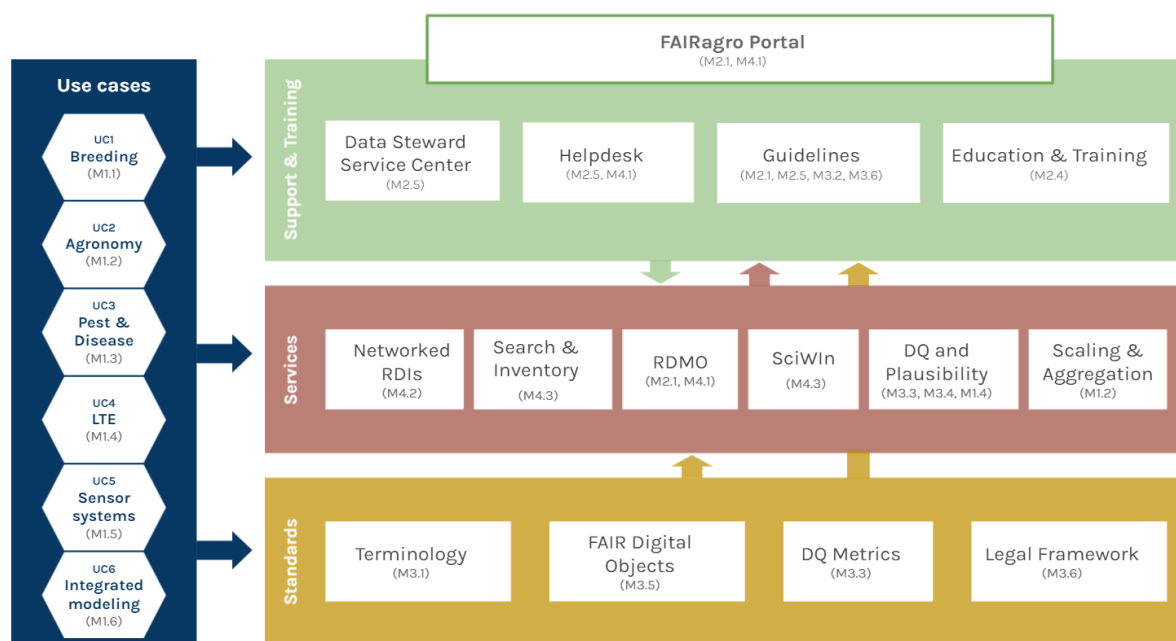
FAIRagro Portal
(M2.1, M4.1)

Use cases

UC1
Breeding
(M1.1)

UC2
Agronomy
(M1.2)

UC3
Pest & Disease
(M1.3)

UC4
LTE
(M1.4)

UC5
Sensor systems
(M1.5)

UC6
Integrated modeling
(M1.6)

Support & Training

Data Steward Service Center
(M2.5)

Helpdesk
(M2.5, M4.1)

Guidelines
(M2.1, M2.5, M3.2, M3.6)

Education & Training
(M2.4)

Services

Networked RDIs
(M4.2)

Search & Inventory
(M4.3)

RDMO
(M2.1, M4.1)

SciWIn
(M4.3)

DQ and Plausibility
(M3.3, M3.4, M1.4)

Scaling & Aggregation
(M1.2)

Standards

Terminology
(M3.1)

FAIR Digital Objects
(M3.5)

DQ Metrics
(M3.3)

Legal Framework
(M3.6)